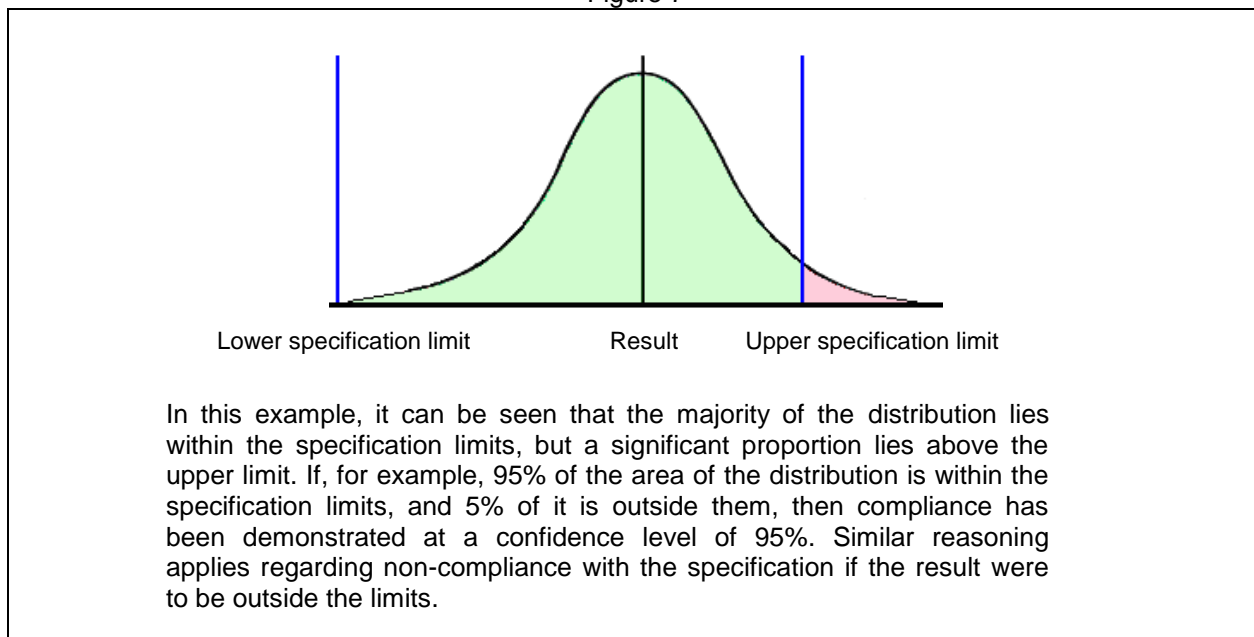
Figure 1

Lower specification limit Result Upper specification limit

In this example, it can be seen that the majority of the distribution lies within the specification limits, but a significant proportion lies above the upper limit. If, for example, 95% of the area of the distribution is within the specification limits, and 5% of it is outside them, then compliance has been demonstrated at a confidence level of 95%. Similar reasoning applies regarding non-compliance with the specification if the result were to be outside the limits.